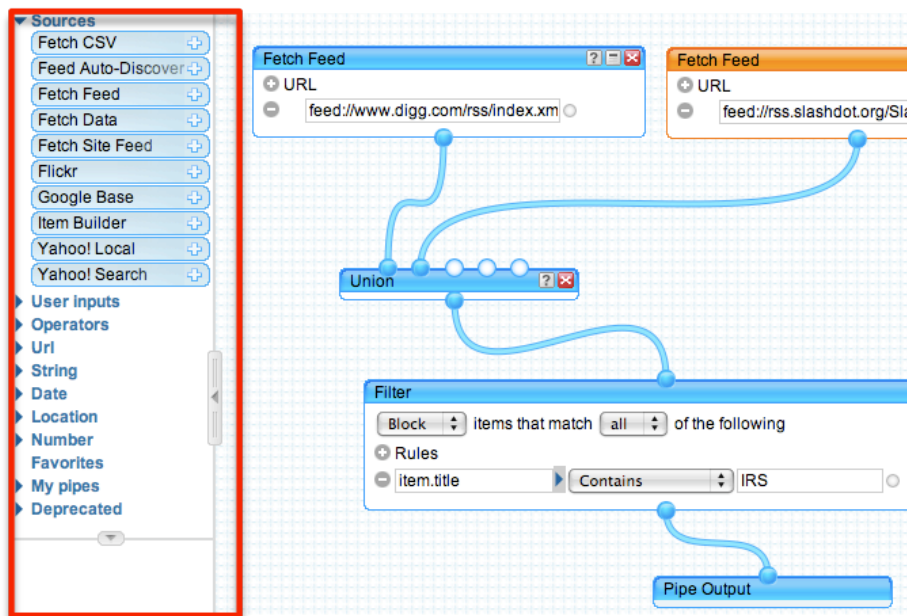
Sources
Fetch CSV
Feed Auto-Discover
Fetch Feed
Fetch Data
Fetch Site Feed
Flickr
Google Base
Item Builder
Yahoo! Local
Yahoo! Search
User inputs
Operators
Url
String
Date
Location
Number
Favorites
My pipes
Deprecated

Fetch Feed
URL
feed://www.digg.com/rss/index.xm

Fetch Feed
URL
feed://rss.slashdot.org/Sla

Union

Filter
Block items that match all of the following
Rules
item.title Contains IRS

Pipe Output